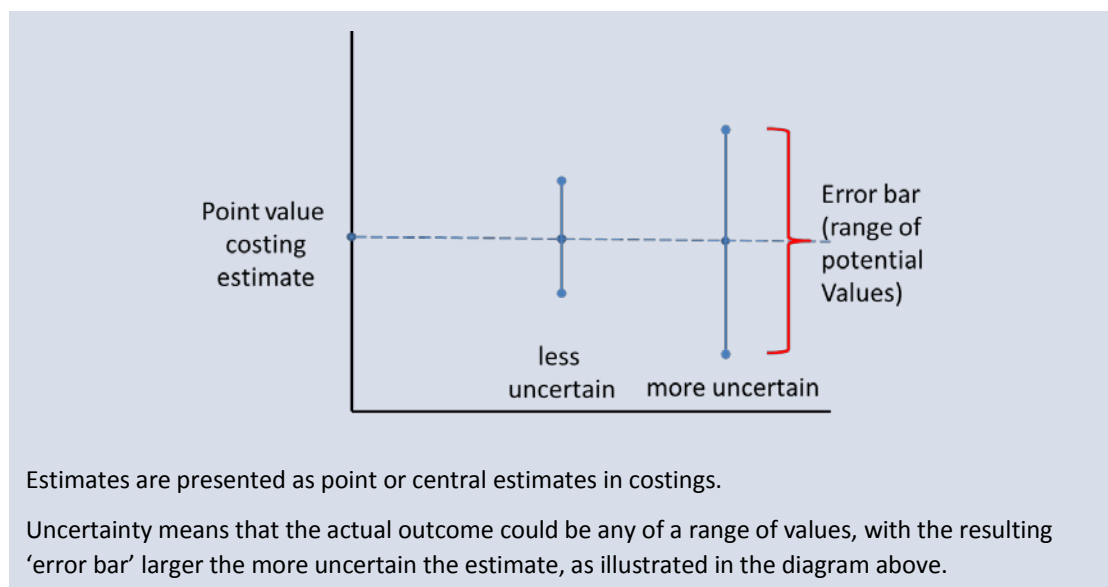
Point value costing estimate

Error bar (range of potential Values)

less uncertain

more uncertain

Estimates are presented as point or central estimates in costings.

Uncertainty means that the actual outcome could be any of a range of values, with the resulting ‘error bar’ larger the more uncertain the estimate, as illustrated in the diagram above.